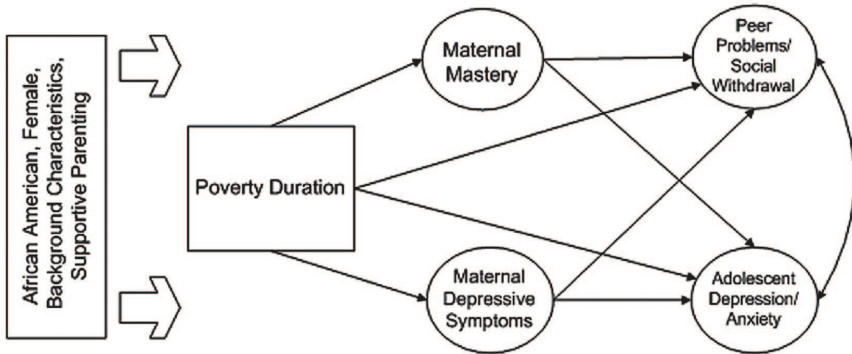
African American, Female, Background Characteristics, Supportive Parenting

Poverty Duration

Maternal Mastery

Maternal Depressive Symptoms

Peer Problems/ Social Withdrawal

Adolescent Depression/ Anxiety